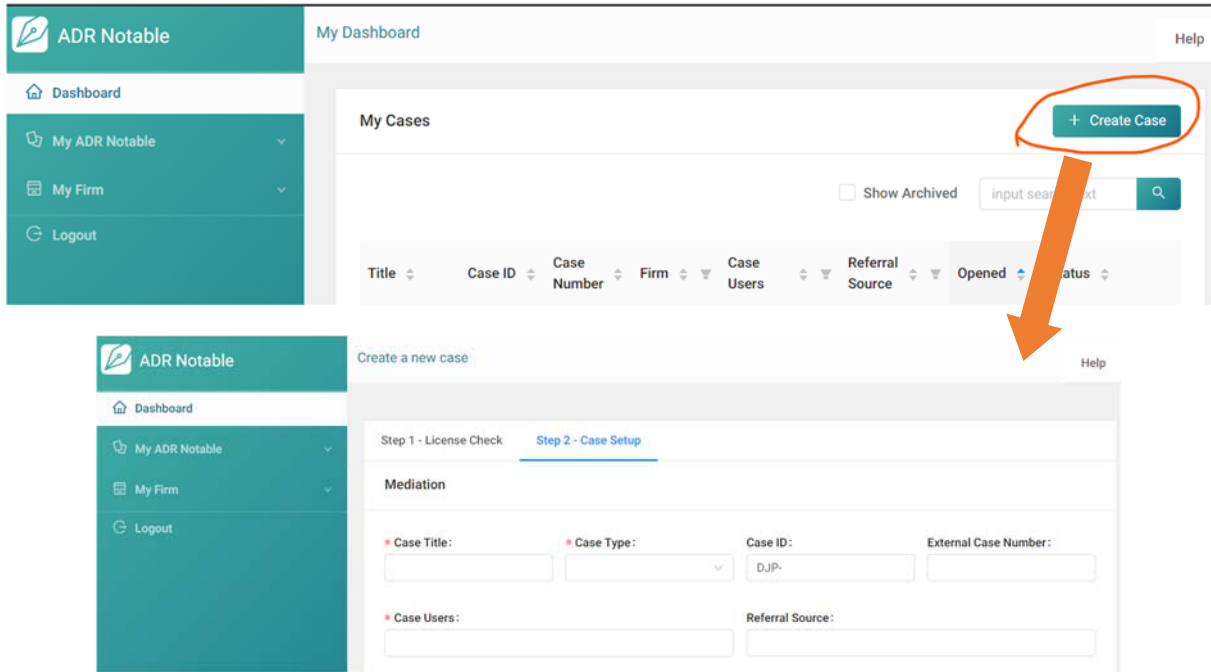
ADR Notable

Dashboard

My ADR Notable

My Firm

Logout

My Dashboard

Help

My Cases

+ Create Case

Show Archived

input sear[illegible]xt

| Title | Case ID | Case Number | Firm | Case Users | Referral Source | Opened | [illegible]atus |
|---|---|---|---|---|---|---|---|

ADR Notable

Dashboard

My ADR Notable

My Firm

Logout

Create a new case

Help

Step 1 - License Check

Step 2 - Case Setup

Mediation

* Case Title:

* Case Type:

Case ID:

DJP-

External Case Number:

* Case Users:

Referral Source: